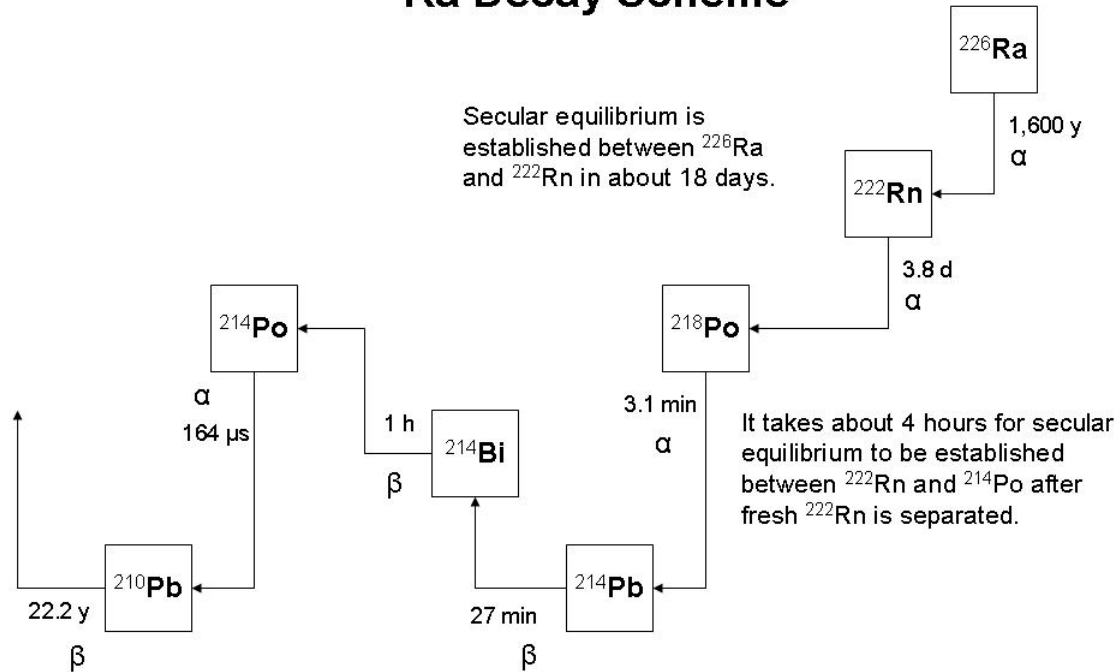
Ra Decay Scheme

$^{226}$Ra

1,600 y
α

Secular equilibrium is established between $^{226}$Ra and $^{222}$Rn in about 18 days.

$^{222}$Rn

3.8 d
α

$^{214}$Po

$^{218}$Po

α
164 μs

1 h
β

$^{214}$Bi

3.1 min
α

It takes about 4 hours for secular equilibrium to be established between $^{222}$Rn and $^{214}$Po after fresh $^{222}$Rn is separated.

$^{210}$Pb

22.2 y
β

$^{214}$Pb

27 min
β